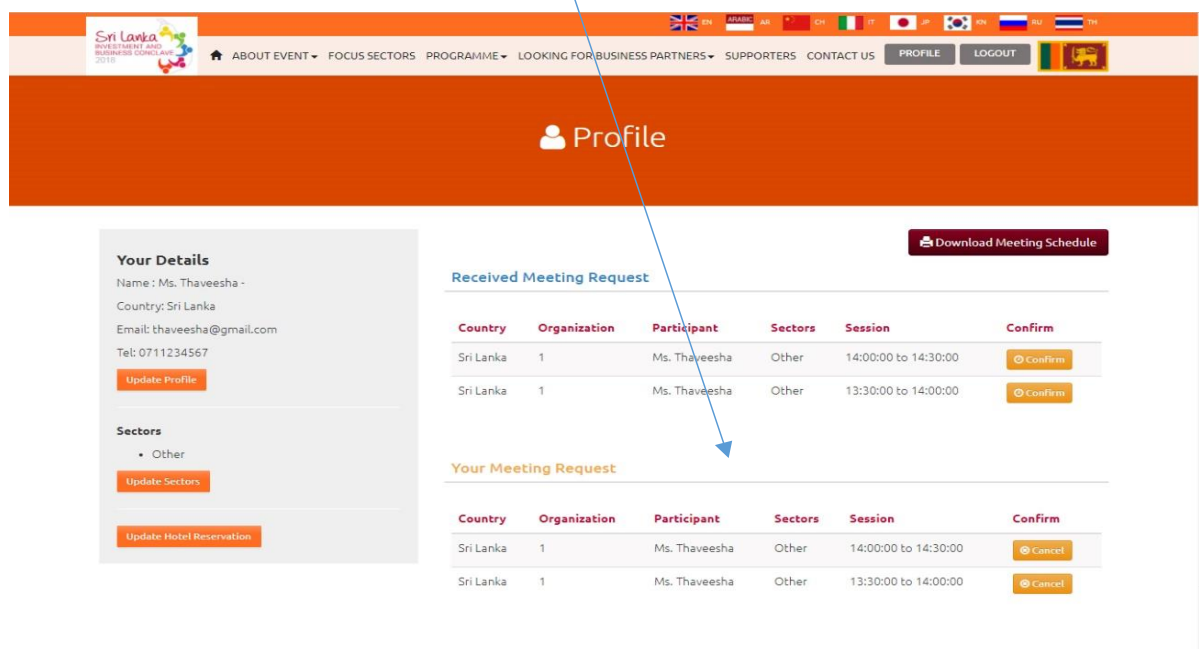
EN ARABIC AR CH IT JP KN RU TH

Sri Lanka INVESTMENT AND BUSINESS CONCLAVE 2018

ABOUT EVENT FOCUS SECTORS PROGRAMME LOOKING FOR BUSINESS PARTNERS SUPPORTERS CONTACT US PROFILE LOGOUT

Profile

Your Details
Name : Ms. Thaveesha -
Country: Sri Lanka
Email: thaveesha@gmail.com
Tel: 0711234567
Update Profile

Sectors
• Other
Update Sectors

Update Hotel Reservation

Download Meeting Schedule

Received Meeting Request

| Country | Organization | Participant | Sectors | Session | Confirm |
|---|---|---|---|---|---|
| Sri Lanka | 1 | Ms. Thaveesha | Other | 14:00:00 to 14:30:00 | Confirm |
| Sri Lanka | 1 | Ms. Thaveesha | Other | 13:30:00 to 14:00:00 | Confirm |

Your Meeting Request

| Country | Organization | Participant | Sectors | Session | Confirm |
|---|---|---|---|---|---|
| Sri Lanka | 1 | Ms. Thaveesha | Other | 14:00:00 to 14:30:00 | Cancel |
| Sri Lanka | 1 | Ms. Thaveesha | Other | 13:30:00 to 14:00:00 | Cancel |